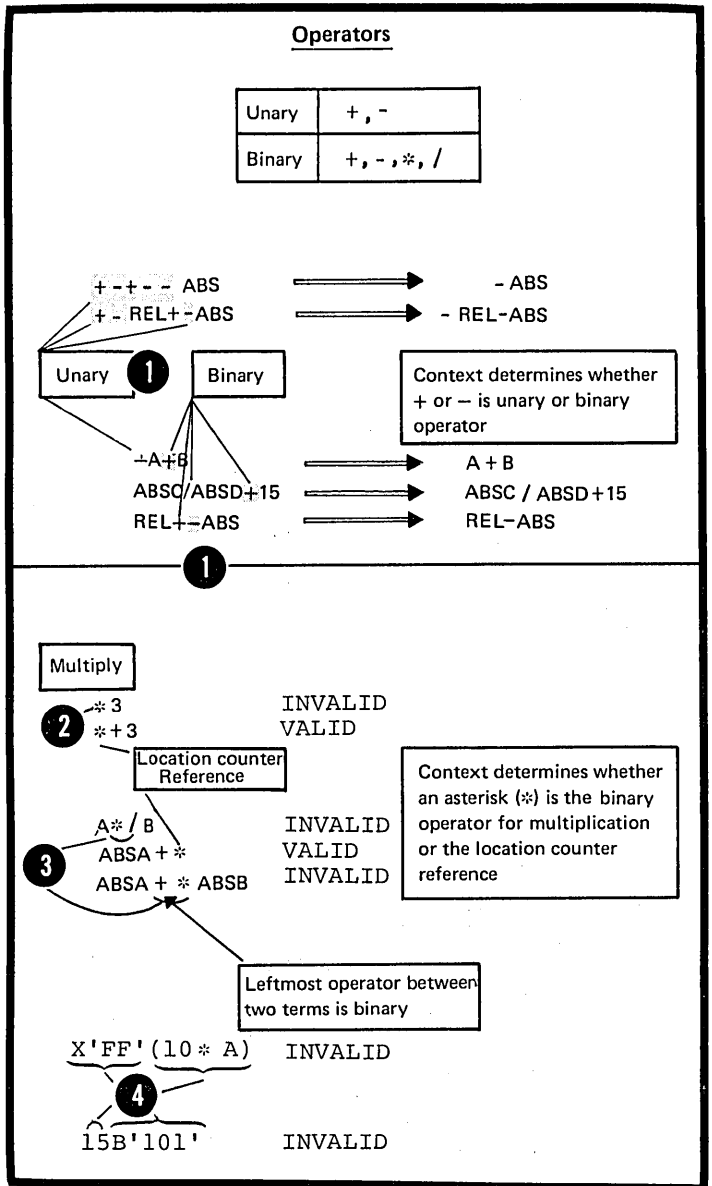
Operators

| Unary | +, - |
|---|---|
| Binary | +, -, *, / |

+ - + - - ABS ⟹ - ABS

+ - REL+ - ABS ⟹ - REL-ABS

Unary 1 Binary

Context determines whether + or – is unary or binary operator

-A+B ⟹ A + B

ABSC/ABSD+15 ⟹ ABSC / ABSD+15

REL+-ABS ⟹ REL-ABS

1

Multiply

2 *3 INVALID
*+3 VALID

Location counter Reference

Context determines whether an asterisk (*) is the binary operator for multiplication or the location counter reference

A*/ B INVALID
3 ABSA + * VALID
ABSA + * ABSB INVALID

Leftmost operator between two terms is binary

X'FF'(10* A) INVALID

4

15B'101' INVALID